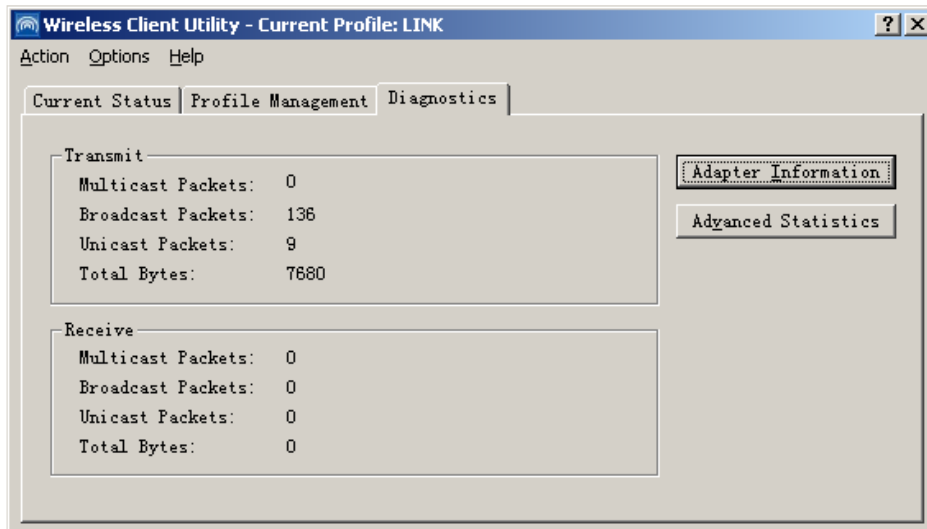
Wireless Client Utility - Current Profile: LINK

? X

Action Options Help

Current Status | Profile Management | Diagnostics

Transmit

| | |
|---|---|
| Multicast Packets: | 0 |
| Broadcast Packets: | 136 |
| Unicast Packets: | 9 |
| Total Bytes: | 7680 |

Adapter Information

Advanced Statistics

Receive

| | |
|---|---|
| Multicast Packets: | 0 |
| Broadcast Packets: | 0 |
| Unicast Packets: | 0 |
| Total Bytes: | 0 |